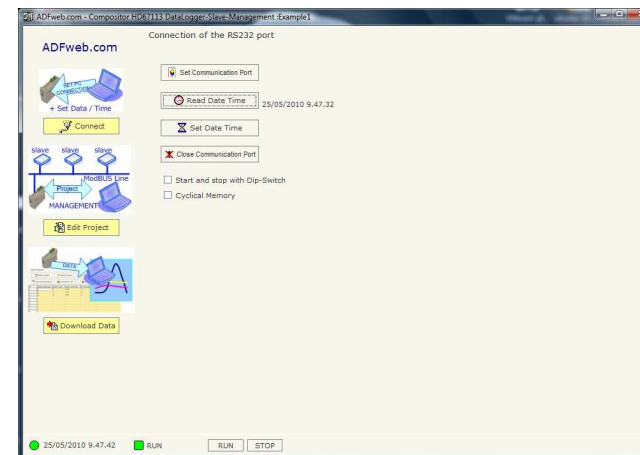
ADFweb.com - Compositor HD67113 DataLogger-Slave-Management :Example1

ADFweb.com

Connection of the RS232 port

SET PC CONNECTION
+ Set Data / Time

Connect

slave slave slave
ModBUS Line
Project
MANAGEMENT

Edit Project

DATA

Download Data

Set Communication Port

Read Date Time 25/05/2010 9.47.32

Set Date Time

Close Communication Port

Start and stop with Dip-Switch

Cyclical Memory

25/05/2010 9.47.42 RUN RUN STOP